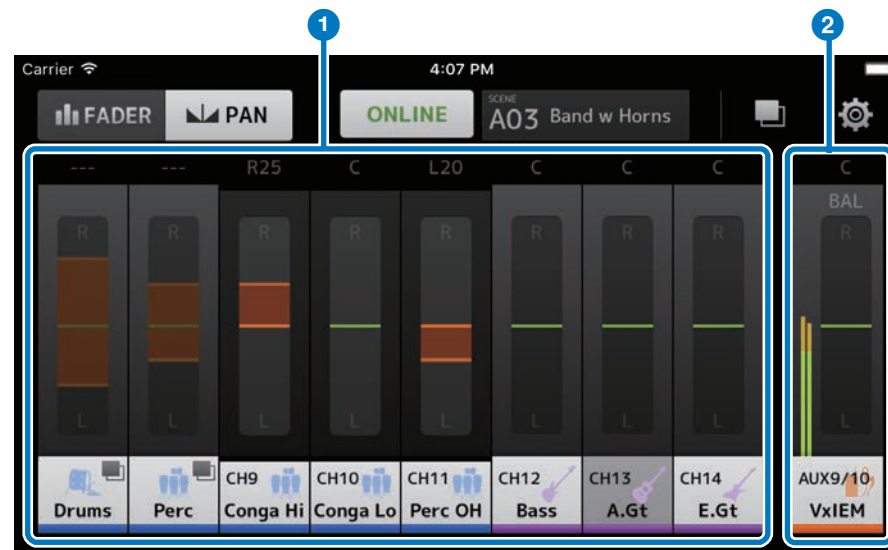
1
2
Carrier
4:07 PM
FADER
PAN
ONLINE
SCENE
A03 Band w Horns
---
---
R25
C
L20
C
C
C
C
BAL
R
L
R
L
R
L
R
L
R
L
R
L
R
L
R
L
R
Drums
Perc
CH9
Conga Hi
CH10
Conga Lo
CH11
Perc OH
CH12
Bass
CH13
A.Gt
CH14
E.Gt
AUX9/10
VxIEM